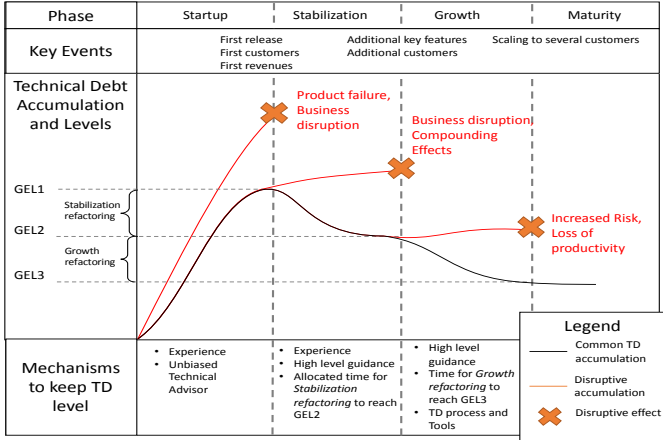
| Phase | Startup | Stabilization | Growth | Maturity |
|---|---|---|---|---|
| Key Events | First release<br>First customers<br>First revenues | Additional key features<br>Additional customers | | Scaling to several customers |

Technical Debt Accumulation and Levels

Product failure, Business disruption

Business disruption, Compounding Effects

Increased Risk, Loss of productivity

GEL1

Stabilization refactoring

GEL2

Growth refactoring

GEL3

| Mechanisms to keep TD level | • Experience<br>• Unbiased Technical Advisor | • Experience<br>• High level guidance<br>• Allocated time for *Stabilization refactoring* to reach GEL2 | • High level guidance<br>• Time for *Growth refactoring* to reach GEL3<br>• TD process and Tools | |
|---|---|---|---|---|

Legend

Common TD accumulation

Disruptive accumulation

Disruptive effect